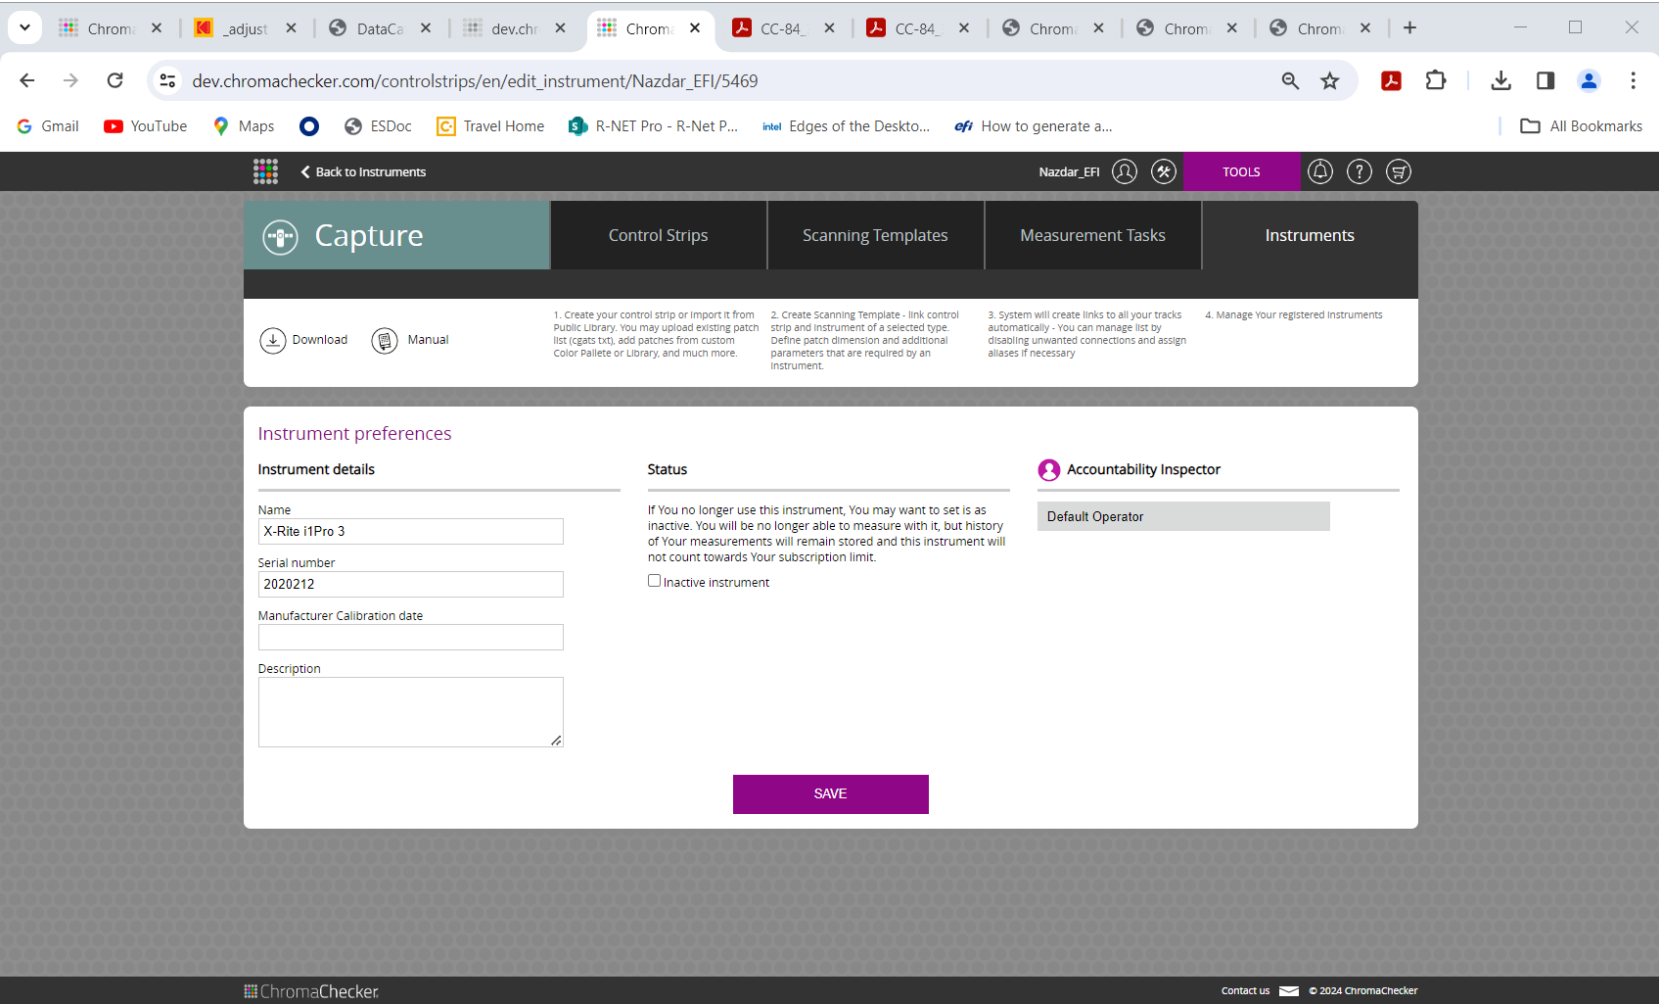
Chroma × _adjust × DataCa × dev.chr × Chroma × CC-84_ × CC-84_ × Chrom × Chrom × Chrom × +

dev.chromachecker.com/controlstrips/en/edit_instrument/Nazdar_EFI/5469

Gmail YouTube Maps ESDoc Travel Home R-NET Pro - R-Net P... Edges of the Deskto... How to generate a... All Bookmarks

Back to Instruments Nazdar_EFI TOOLS

Capture Control Strips Scanning Templates Measurement Tasks Instruments

Download Manual

1. Create your control strip or import it from Public Library. You may upload existing patch list (cgats txt), add patches from custom Color Pallete or Library, and much more.

2. Create Scanning Template - link control strip and instrument of a selected type. Define patch dimension and additional parameters that are required by an instrument.

3. System will create links to all your tracks automatically - You can manage list by disabling unwanted connections and assign aliases if necessary

4. Manage Your registered instruments

Instrument preferences

Instrument details

Name
X-Rite i1Pro 3

Serial number
2020212

Manufacturer Calibration date

Description

Status

If You no longer use this instrument, You may want to set is as inactive. You will be no longer able to measure with it, but history of Your measurements will remain stored and this instrument will not count towards Your subscription limit.

Inactive instrument

Accountability Inspector

Default Operator

SAVE

ChromaChecker Contact us © 2024 ChromaChecker